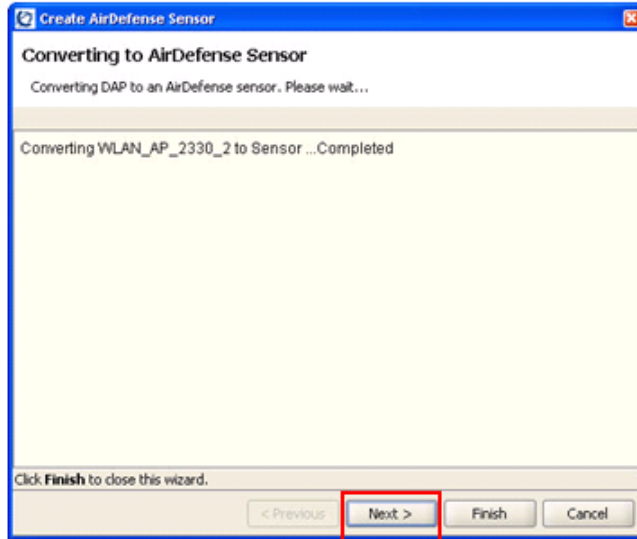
Create AirDefense Sensor

Converting to AirDefense Sensor

Converting DAP to an AirDefense sensor. Please wait...

Converting WLAN_AP_2330_2 to Sensor ...Completed

Click **Finish** to close this wizard.

< Previous | Next > | Finish | Cancel